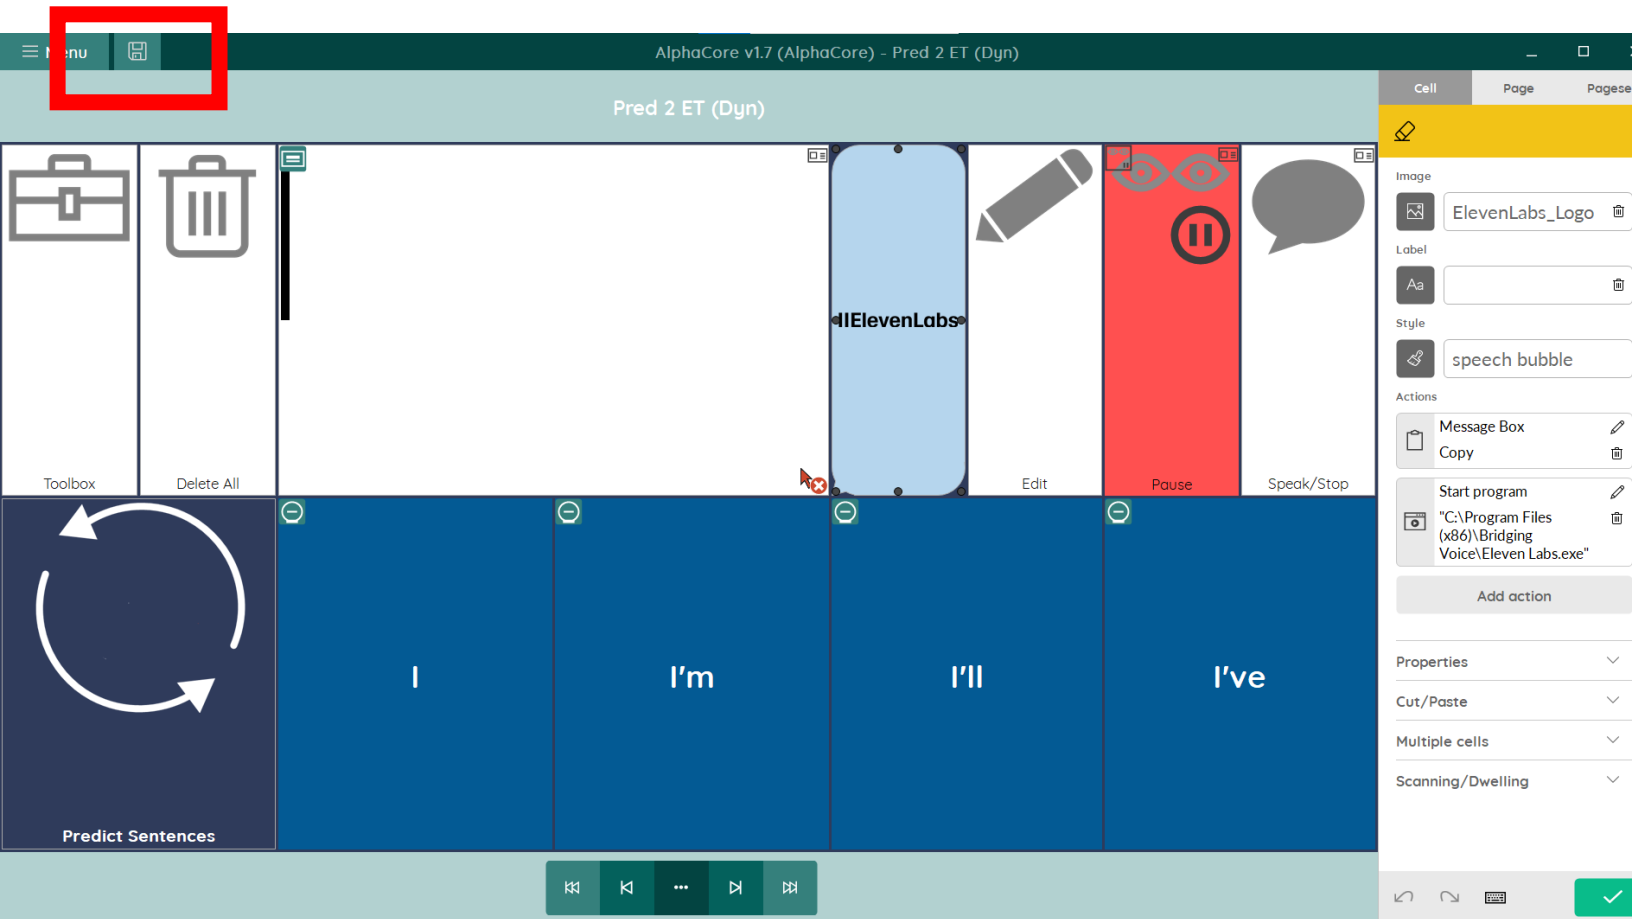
Menu

AlphaCore v1.7 (AlphaCore) - Pred 2 ET (Dyn)

Pred 2 ET (Dyn)

Toolbox

Delete All

IIElevenLabs

Edit

Pause

Speak/Stop

Predict Sentences

I

I'm

I'll

I've

Cell

Page

Pagese

Image

ElevenLabs_Logo

Label

Aa

Style

speech bubble

Actions

Message Box

Copy

Start program

"C:\Program Files (x86)\Bridging Voice\Eleven Labs.exe"

Add action

Properties

Cut/Paste

Multiple cells

Scanning/Dwelling